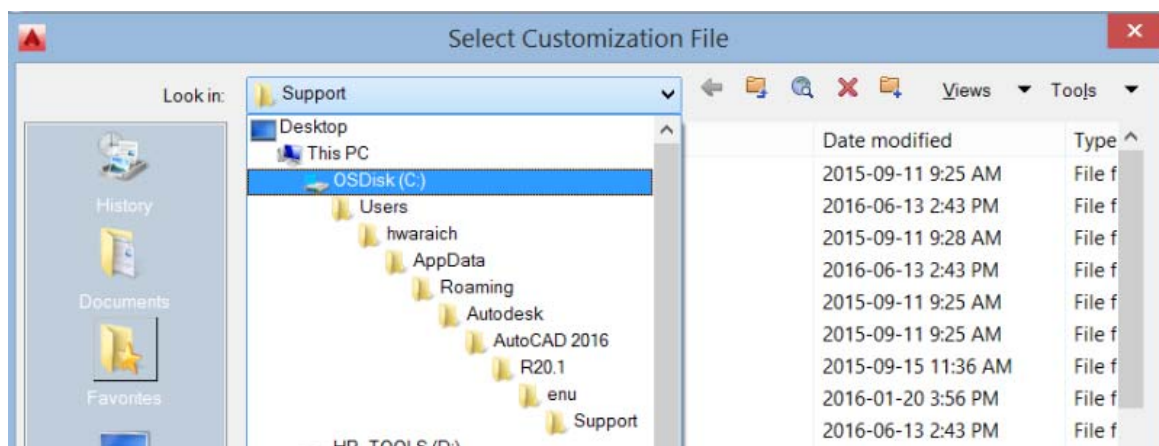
Select Customization File

Look in: Support

Views Tools

Desktop
This PC
OSDisk (C:)
Users
hwaraich
AppData
Roaming
Autodesk
AutoCAD 2016
R20.1
enu
Support
HP_TOOLS (D:)

History
Documents
Favorites

| Date modified | Type |
|---|---|
| 2015-09-11 9:25 AM | File f |
| 2016-06-13 2:43 PM | File f |
| 2015-09-11 9:28 AM | File f |
| 2016-06-13 2:43 PM | File f |
| 2015-09-11 9:25 AM | File f |
| 2015-09-11 9:25 AM | File f |
| 2015-09-15 11:36 AM | File f |
| 2016-01-20 3:56 PM | File f |
| 2016-06-13 2:43 PM | File f |